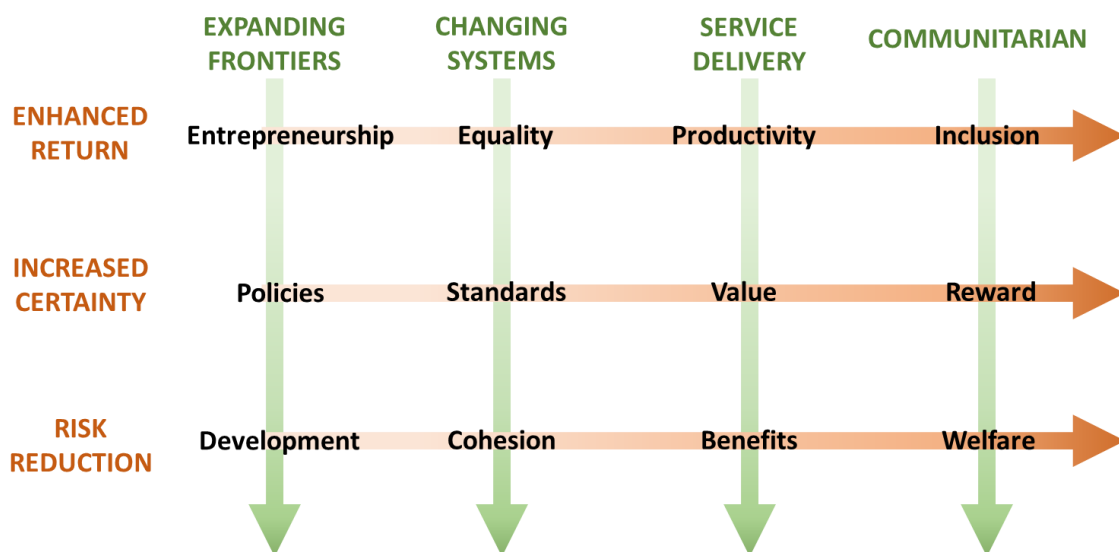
|  | EXPANDING FRONTIERS | CHANGING SYSTEMS | SERVICE DELIVERY | COMMUNITARIAN |
|---|---|---|---|---|
| ENHANCED RETURN | Entrepreneurship | Equality | Productivity | Inclusion |
| INCREASED CERTAINTY | Policies | Standards | Value | Reward |
| RISK REDUCTION | Development | Cohesion | Benefits | Welfare |